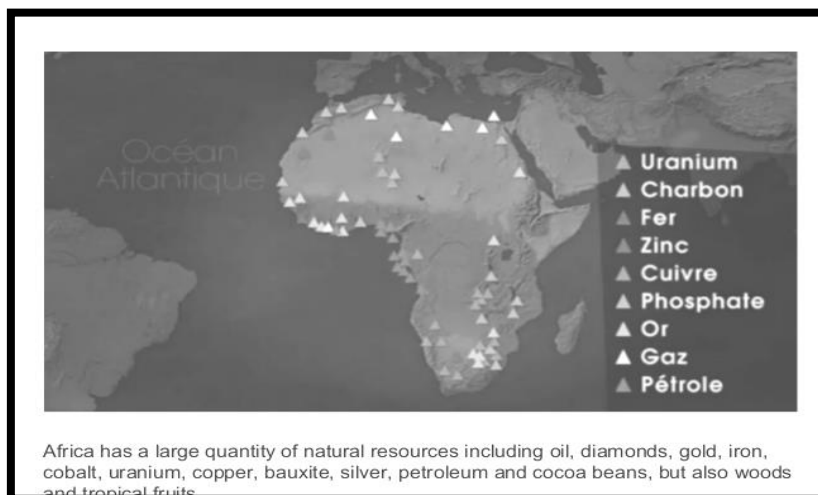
Océan
Atlantique

▲ Uranium
▲ Charbon
▲ Fer
▲ Zinc
▲ Cuivre
▲ Phosphate
▲ Or
▲ Gaz
▲ Pétrole

Africa has a large quantity of natural resources including oil, diamonds, gold, iron, cobalt, uranium, copper, bauxite, silver, petroleum and cocoa beans, but also woods and tropical fruits.